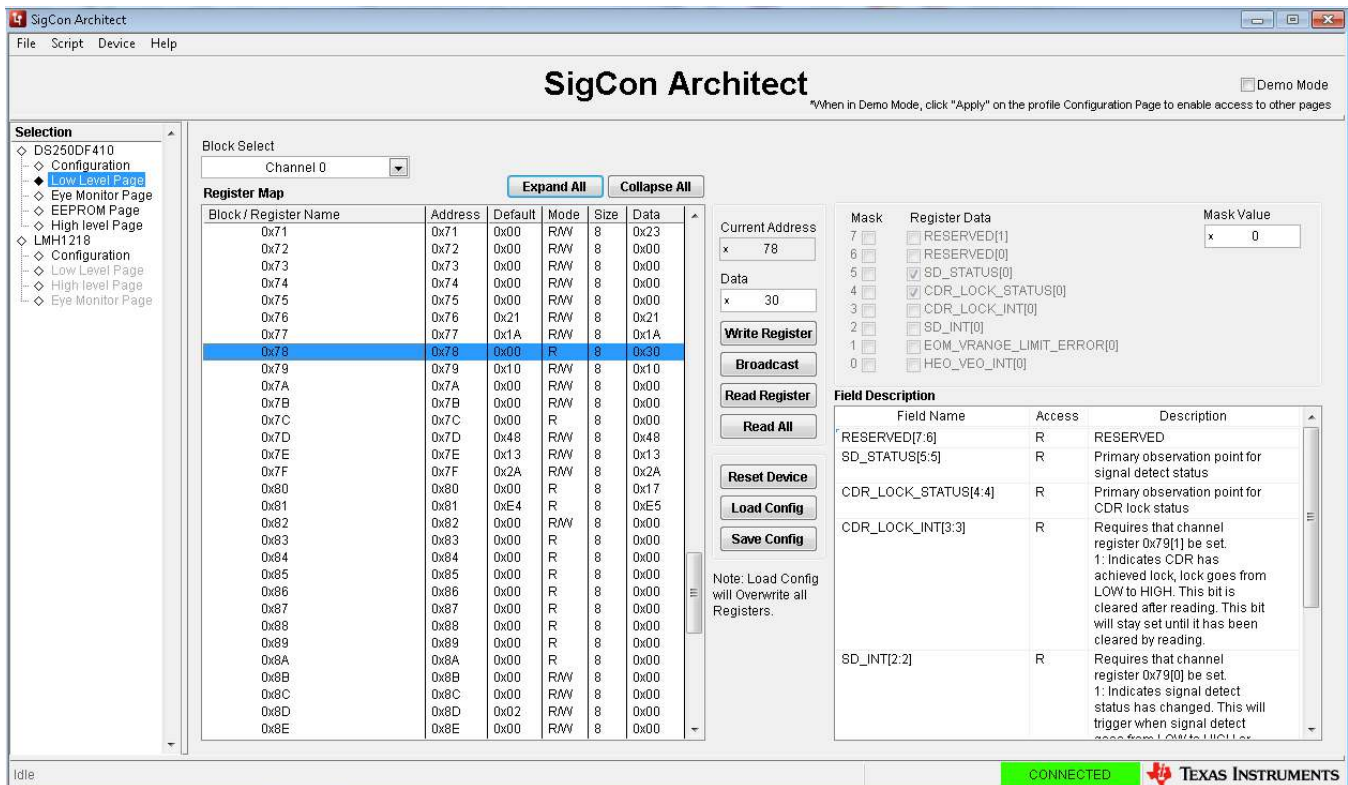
SigCon Architect

File Script Device Help

SigCon Architect

Demo Mode

*When in Demo Mode, click "Apply" on the profile Configuration Page to enable access to other pages

Selection
DS250DF410
Configuration
Low Level Page
Eye Monitor Page
EEPROM Page
High level Page
LMH1218
Configuration
Low Level Page
High level Page
Eye Monitor Page

Block Select
Channel 0

Register Map

Expand All
Collapse All

| Block / Register Name | Address | Default | Mode | Size | Data |
|---|---|---|---|---|---|
| 0x71 | 0x71 | 0x00 | R/W | 8 | 0x23 |
| 0x72 | 0x72 | 0x00 | R/W | 8 | 0x00 |
| 0x73 | 0x73 | 0x00 | R/W | 8 | 0x00 |
| 0x74 | 0x74 | 0x00 | R/W | 8 | 0x00 |
| 0x75 | 0x75 | 0x00 | R/W | 8 | 0x00 |
| 0x76 | 0x76 | 0x21 | R/W | 8 | 0x21 |
| 0x77 | 0x77 | 0x1A | R/W | 8 | 0x1A |
| 0x78 | 0x78 | 0x00 | R | 8 | 0x30 |
| 0x79 | 0x79 | 0x10 | R/W | 8 | 0x10 |
| 0x7A | 0x7A | 0x00 | R/W | 8 | 0x00 |
| 0x7B | 0x7B | 0x00 | R/W | 8 | 0x00 |
| 0x7C | 0x7C | 0x00 | R | 8 | 0x00 |
| 0x7D | 0x7D | 0x48 | R/W | 8 | 0x48 |
| 0x7E | 0x7E | 0x13 | R/W | 8 | 0x13 |
| 0x7F | 0x7F | 0x2A | R/W | 8 | 0x2A |
| 0x80 | 0x80 | 0x00 | R | 8 | 0x17 |
| 0x81 | 0x81 | 0xE4 | R | 8 | 0xE5 |
| 0x82 | 0x82 | 0x00 | R/W | 8 | 0x00 |
| 0x83 | 0x83 | 0x00 | R | 8 | 0x00 |
| 0x84 | 0x84 | 0x00 | R | 8 | 0x00 |
| 0x85 | 0x85 | 0x00 | R | 8 | 0x00 |
| 0x86 | 0x86 | 0x00 | R | 8 | 0x00 |
| 0x87 | 0x87 | 0x00 | R | 8 | 0x00 |
| 0x88 | 0x88 | 0x00 | R | 8 | 0x00 |
| 0x89 | 0x89 | 0x00 | R | 8 | 0x00 |
| 0x8A | 0x8A | 0x00 | R | 8 | 0x00 |
| 0x8B | 0x8B | 0x00 | R/W | 8 | 0x00 |
| 0x8C | 0x8C | 0x00 | R/W | 8 | 0x00 |
| 0x8D | 0x8D | 0x02 | R/W | 8 | 0x00 |
| 0x8E | 0x8E | 0x00 | R/W | 8 | 0x00 |

Current Address
x 78

Data
x 30

Write Register
Broadcast
Read Register
Read All

Reset Device
Load Config
Save Config

Note: Load Config will Overwrite all Registers.

Mask Register Data
7 RESERVED[1]
6 RESERVED[0]
5 SD_STATUS[0]
4 CDR_LOCK_STATUS[0]
3 CDR_LOCK_INT[0]
2 SD_INT[0]
1 EOM_VRANGE_LIMIT_ERROR[0]
0 HEO_VEO_INT[0]

Mask Value
x 0

Field Description

| Field Name | Access | Description |
|---|---|---|
| RESERVED[7:6] | R | RESERVED |
| SD_STATUS[5:5] | R | Primary observation point for signal detect status |
| CDR_LOCK_STATUS[4:4] | R | Primary observation point for CDR lock status |
| CDR_LOCK_INT[3:3] | R | Requires that channel register 0x79[1] be set. 1: Indicates CDR has achieved lock, lock goes from LOW to HIGH. This bit is cleared after reading. This bit will stay set until it has been cleared by reading. |
| SD_INT[2:2] | R | Requires that channel register 0x79[0] be set. 1: Indicates signal detect status has changed. This will trigger when signal detect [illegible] |

Idle

CONNECTED

TEXAS INSTRUMENTS